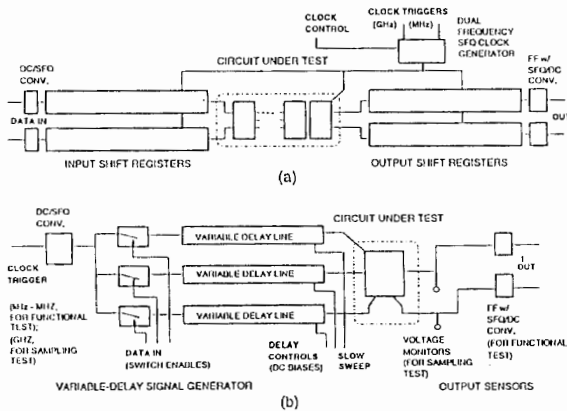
CLOCK CONTROL

CLOCK TRIGGERS (GHz) (MHz)

DUAL FREQUENCY SFQ CLOCK GENERATOR

DC/SFQ CONV.

CIRCUIT UNDER TEST

FF w/ SFQ/DC CONV.

DATA IN

OUT

INPUT SHIFT REGISTERS

OUTPUT SHIFT REGISTERS

(a)

DC/SFQ CONV.

CIRCUIT UNDER TEST

CLOCK TRIGGER

VARIABLE DELAY LINE

VARIABLE DELAY LINE

VARIABLE DELAY LINE

1 OUT

(MHz - MHZ, FOR FUNCTIONAL TEST); (GHZ, FOR SAMPLING TEST)

DATA IN (SWITCH ENABLES)

DELAY CONTROLS (DC BIASES)

SLOW SWEEP

VOLTAGE MONITORS (FOR SAMPLING TEST)

FF w/ SFQ/DC CONV. (FOR FUNCTIONAL TEST)

VARIABLE-DELAY SIGNAL GENERATOR

OUTPUT SENSORS

(b)